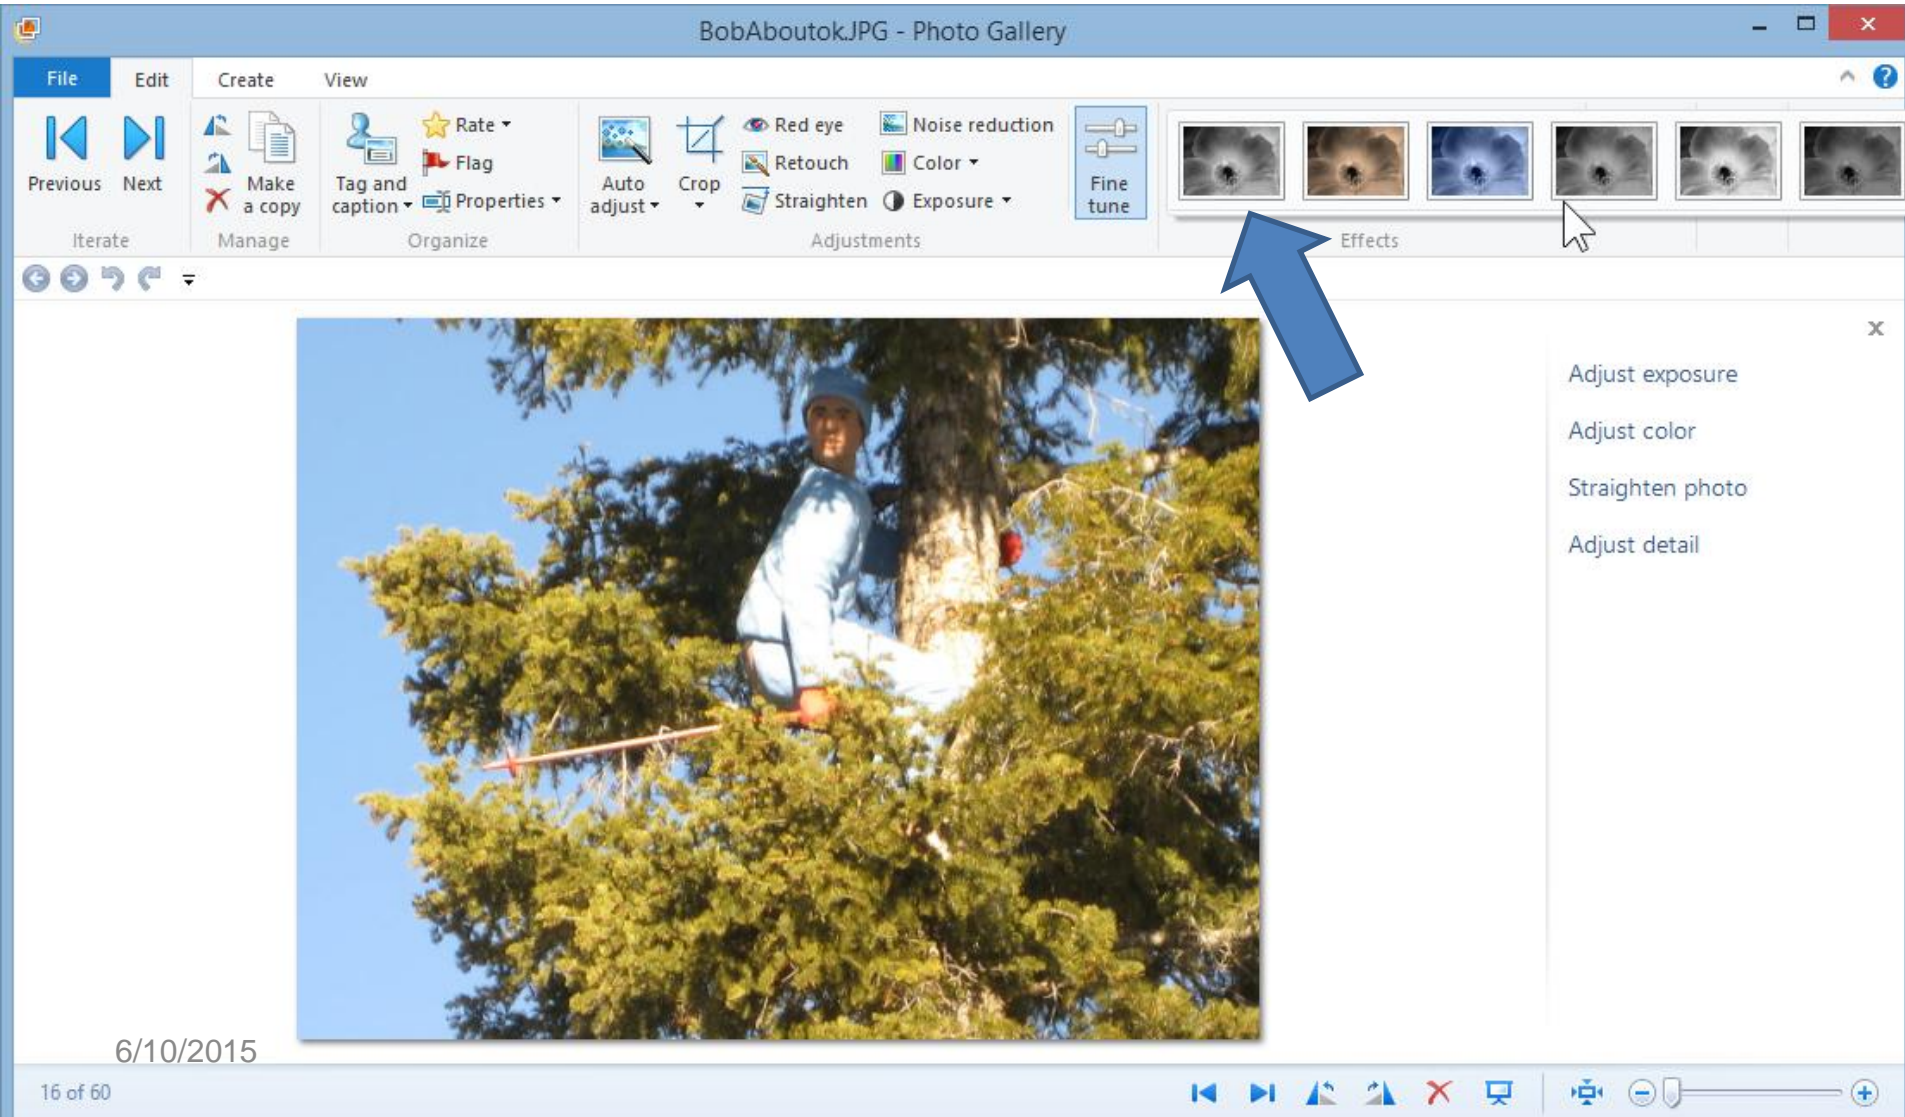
BobAboutok.JPG - Photo Gallery

File Edit Create View

Previous Next
Iterate

Make a copy
Manage

Tag and caption
Rate
Flag
Properties
Organize

Auto adjust
Crop
Red eye
Retouch
Straighten
Noise reduction
Color
Exposure
Adjustments

Fine tune

Effects

x

Adjust exposure

Adjust color

Straighten photo

Adjust detail

6/10/2015

16 of 60